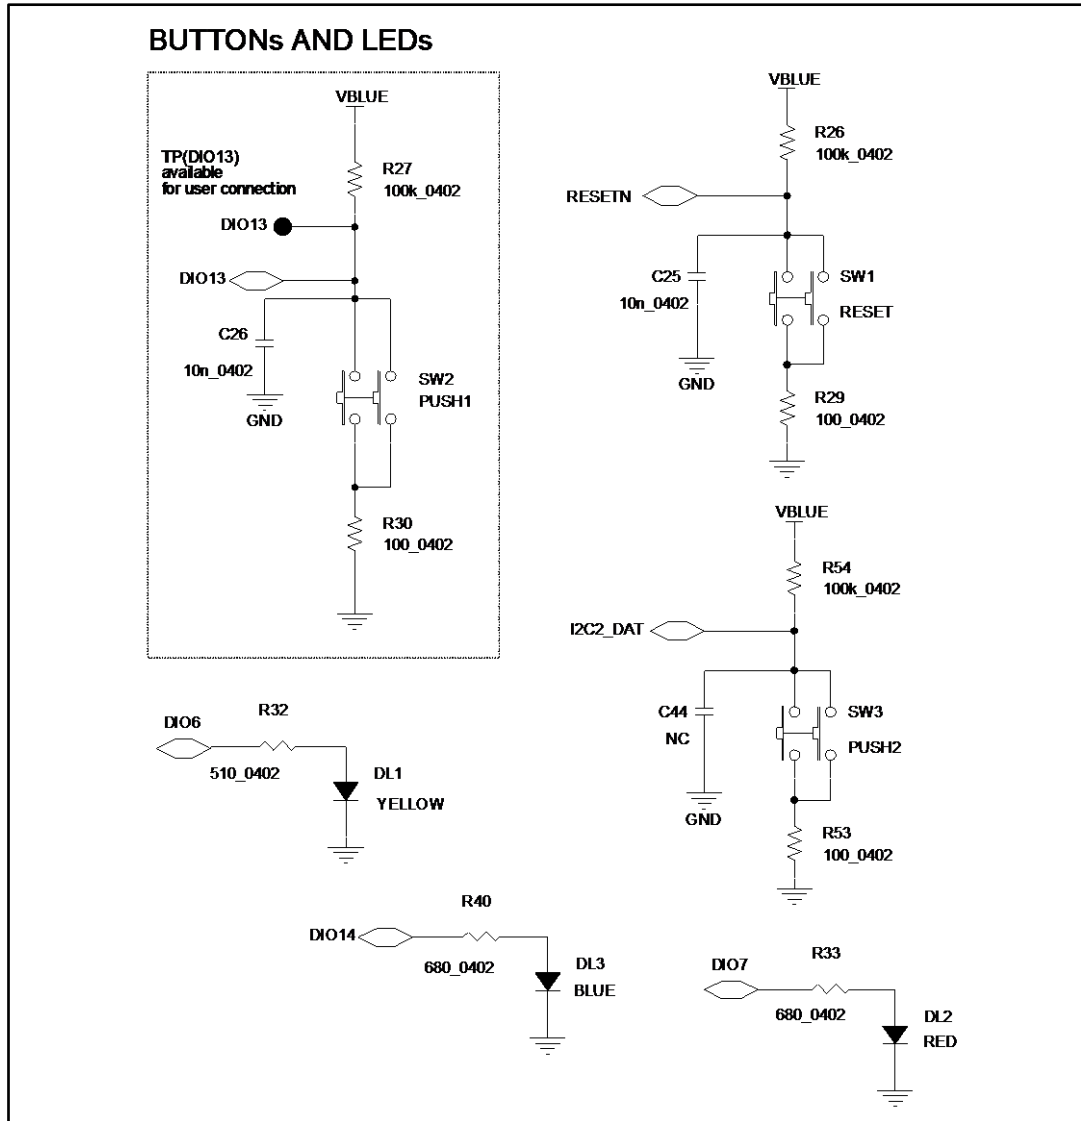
BUTTONs AND LEDs

VBLUE

TP(DIO13) available for user connection

R27
100k_0402

DIO13

DIO13

C26
10n_0402

GND

SW2
PUSH1

R30
100_0402

VBLUE

R26
100k_0402

RESETN

C25
10n_0402

GND

SW1
RESET

R29
100_0402

VBLUE

R54
100k_0402

I2C2_DAT

C44
NC

GND

SW3
PUSH2

R53
100_0402

DIO6

R32

510_0402

DL1
YELLOW

R40

DIO14

680_0402

DL3
BLUE

DIO7

R33

680_0402

DL2
RED